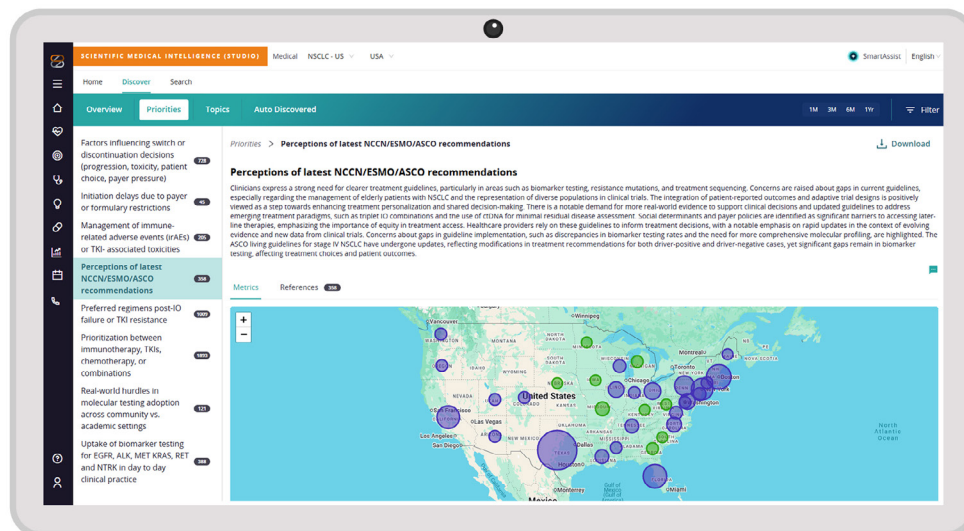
SCIENTIFIC MEDICAL INTELLIGENCE (STUDIO) Medical NSCLC - US USA

SmartAssist English

Home Discover Search

Overview Priorities Topics Auto Discovered

1M 3M 6M 1Yr Filter

Factors influencing switch or discontinuation decisions (progression, toxicity, patient choice, payer pressure) 728

Initiation delays due to payer or formulary restrictions 45

Management of immune-related adverse events (irAEs) or TKI- associated toxicities 205

Perceptions of latest NCCN/ESMO/ASCO recommendations 358

Preferred regimens post-IO failure or TKI resistance 1009

Prioritization between immunotherapy, TKIs, chemotherapy, or combinations 1893

Real-world hurdles in molecular testing adoption across community vs. academic settings 121

Uptake of biomarker testing for EGFR, ALK, MET KRAS, RET and NTRK in day to day clinical practice 388

Priorities > Perceptions of latest NCCN/ESMO/ASCO recommendations

Download

Perceptions of latest NCCN/ESMO/ASCO recommendations

Clinicians express a strong need for clearer treatment guidelines, particularly in areas such as biomarker testing, resistance mutations, and treatment sequencing. Concerns are raised about gaps in current guidelines, especially regarding the management of elderly patients with NSCLC and the representation of diverse populations in clinical trials. The integration of patient-reported outcomes and adaptive trial designs is positively viewed as a step towards enhancing treatment personalization and shared decision-making. There is a notable demand for more real-world evidence to support clinical decisions and updated guidelines to address emerging treatment paradigms, such as triplet IO combinations and the use of ctDNA for minimal residual disease assessment. Social determinants and payer policies are identified as significant barriers to accessing later-line therapies, emphasizing the importance of equity in treatment access. Healthcare providers rely on these guidelines to inform treatment decisions, with a notable emphasis on rapid updates in the context of evolving evidence and new data from clinical trials. Concerns about gaps in guideline implementation, such as discrepancies in biomarker testing rates and the need for more comprehensive molecular profiling, are highlighted. The ASCO living guidelines for stage IV NSCLC have undergone updates, reflecting modifications in treatment recommendations for both driver-positive and driver-negative cases, yet significant gaps remain in biomarker testing, affecting treatment choices and patient outcomes.

Metrics References 358

+
−

Vancouver Winnipeg WASHINGTON MONTANA NORTH DAKOTA Montreal SOUTH DAKOTA WISCONSIN Toronto NOVA SCOTIA WYOMING Boston NEBRASKA Chicago NEVADA United States New York San Francisco KANSAS Washington Las Vegas Los Angeles San Diego NEW MEXICO OKLAHOMA MISSISSIPPI Dallas TEXAS Houston Monterrey Gulf of Mexico Miami Mexico North Atlantic Ocean